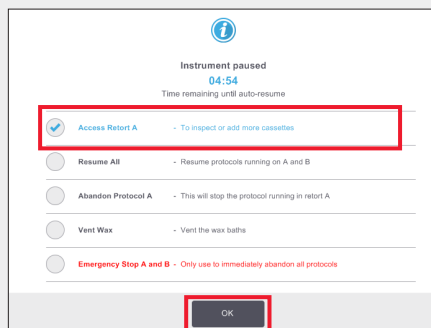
Instrument paused
04:54
Time remaining until auto-resume

Access Retort A - To inspect or add more cassettes

Resume All - Resume protocols running on A and B

Abandon Protocol A - This will stop the protocol running in retort A

Vent Wax - Vent the wax baths

Emergency Stop A and B - Only use to immediately abandon all protocols

OK